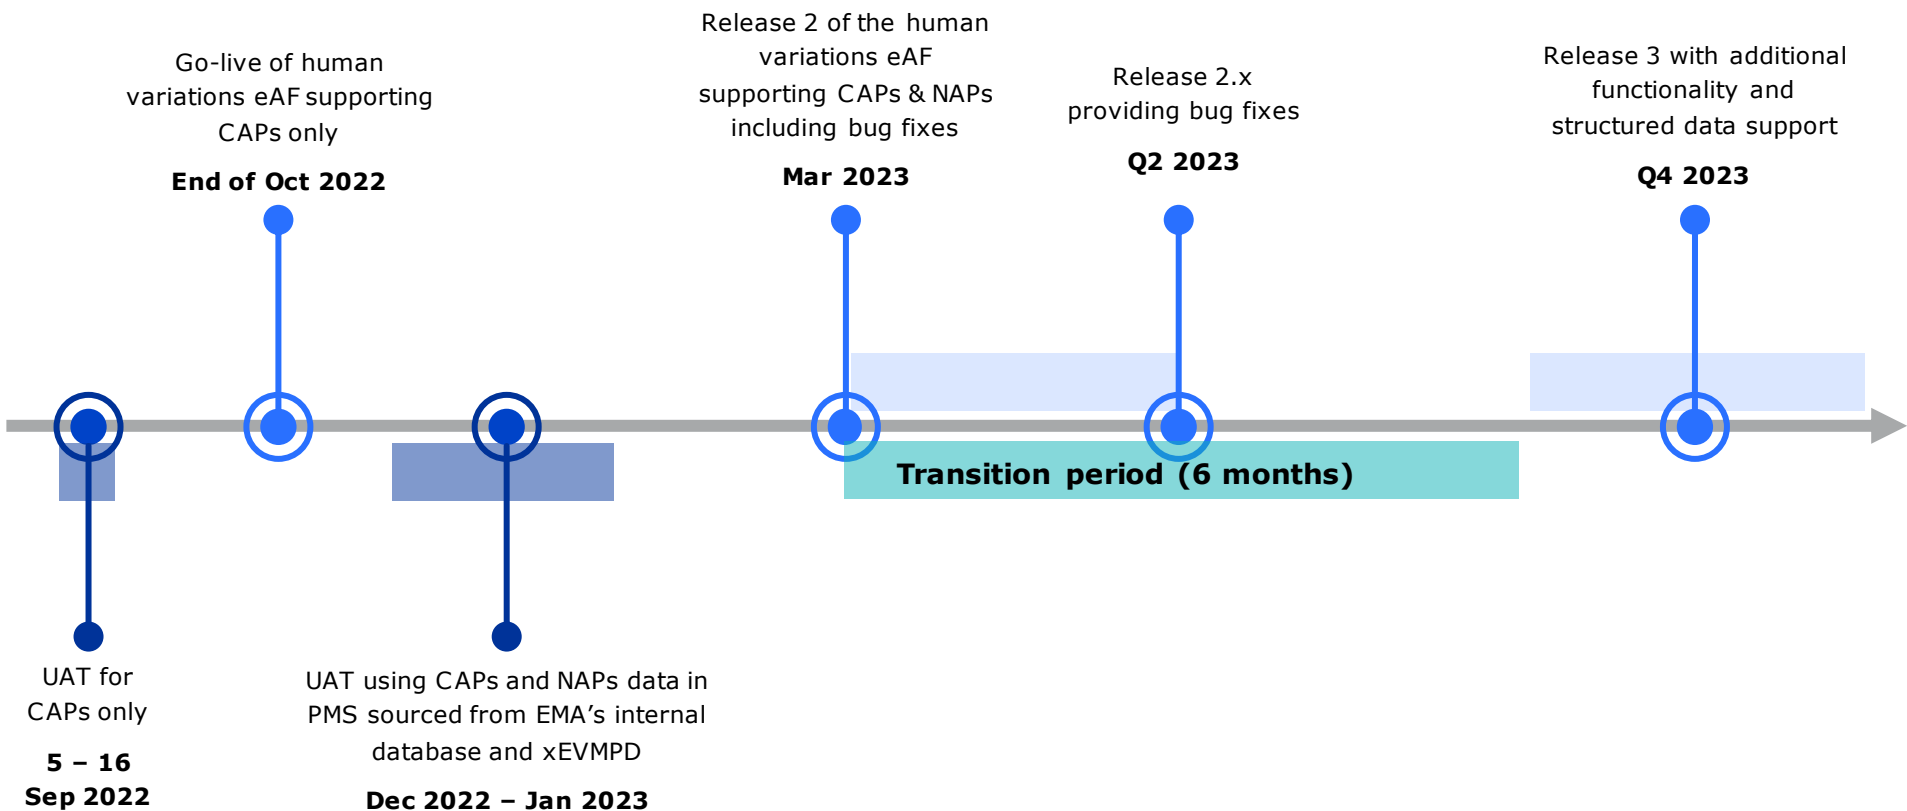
Go-live of human variations eAF supporting CAPs only

End of Oct 2022

Release 2 of the human variations eAF supporting CAPs & NAPs including bug fixes

Mar 2023

Release 2.x providing bug fixes

Q2 2023

Release 3 with additional functionality and structured data support

Q4 2023

Transition period (6 months)

UAT for CAPs only

5 – 16 Sep 2022

UAT using CAPs and NAPs data in PMS sourced from EMA's internal database and xEVMPD

Dec 2022 – Jan 2023